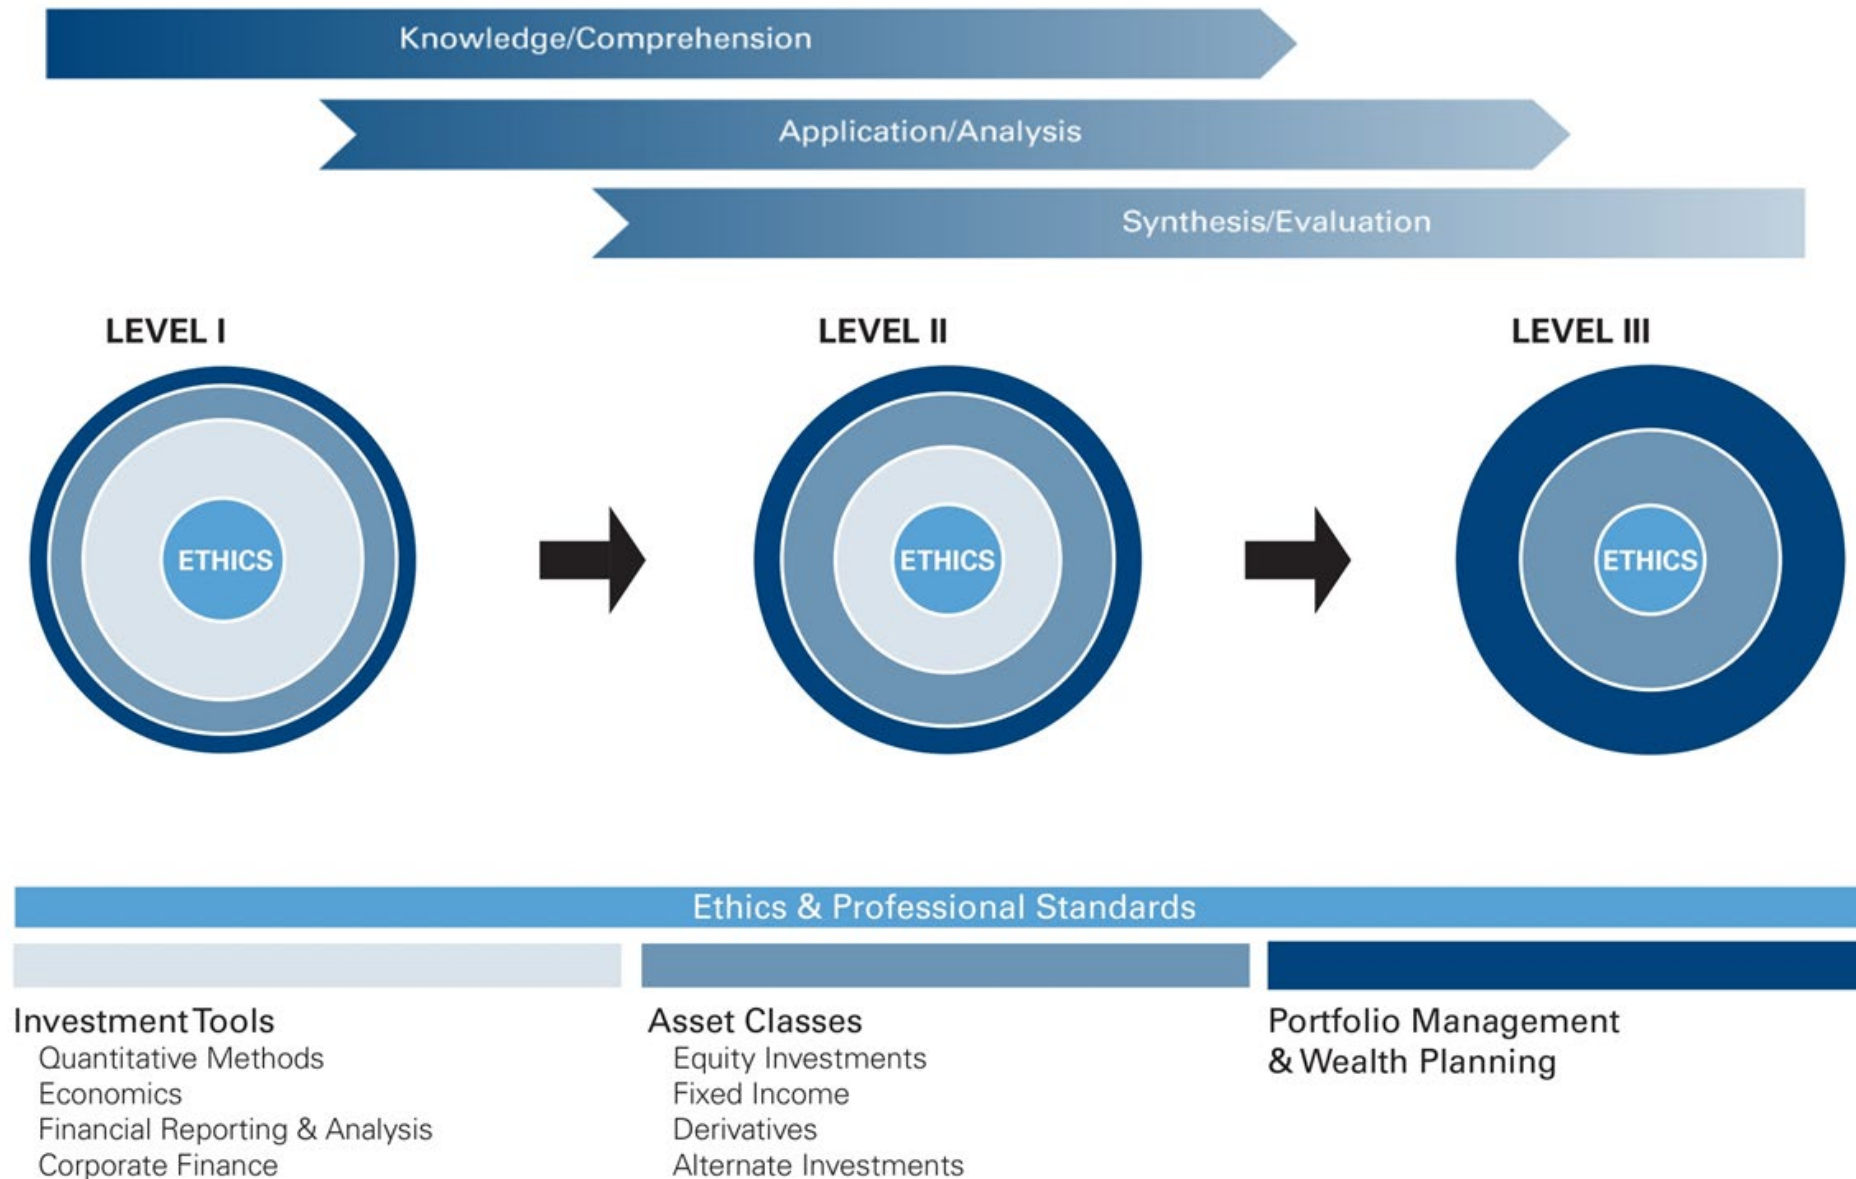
Knowledge/Comprehension

Application/Analysis

Synthesis/Evaluation

LEVEL I

ETHICS

LEVEL II

ETHICS

LEVEL III

ETHICS

Ethics & Professional Standards

Investment Tools
Quantitative Methods
Economics
Financial Reporting & Analysis
Corporate Finance

Asset Classes
Equity Investments
Fixed Income
Derivatives
Alternate Investments

Portfolio Management & Wealth Planning